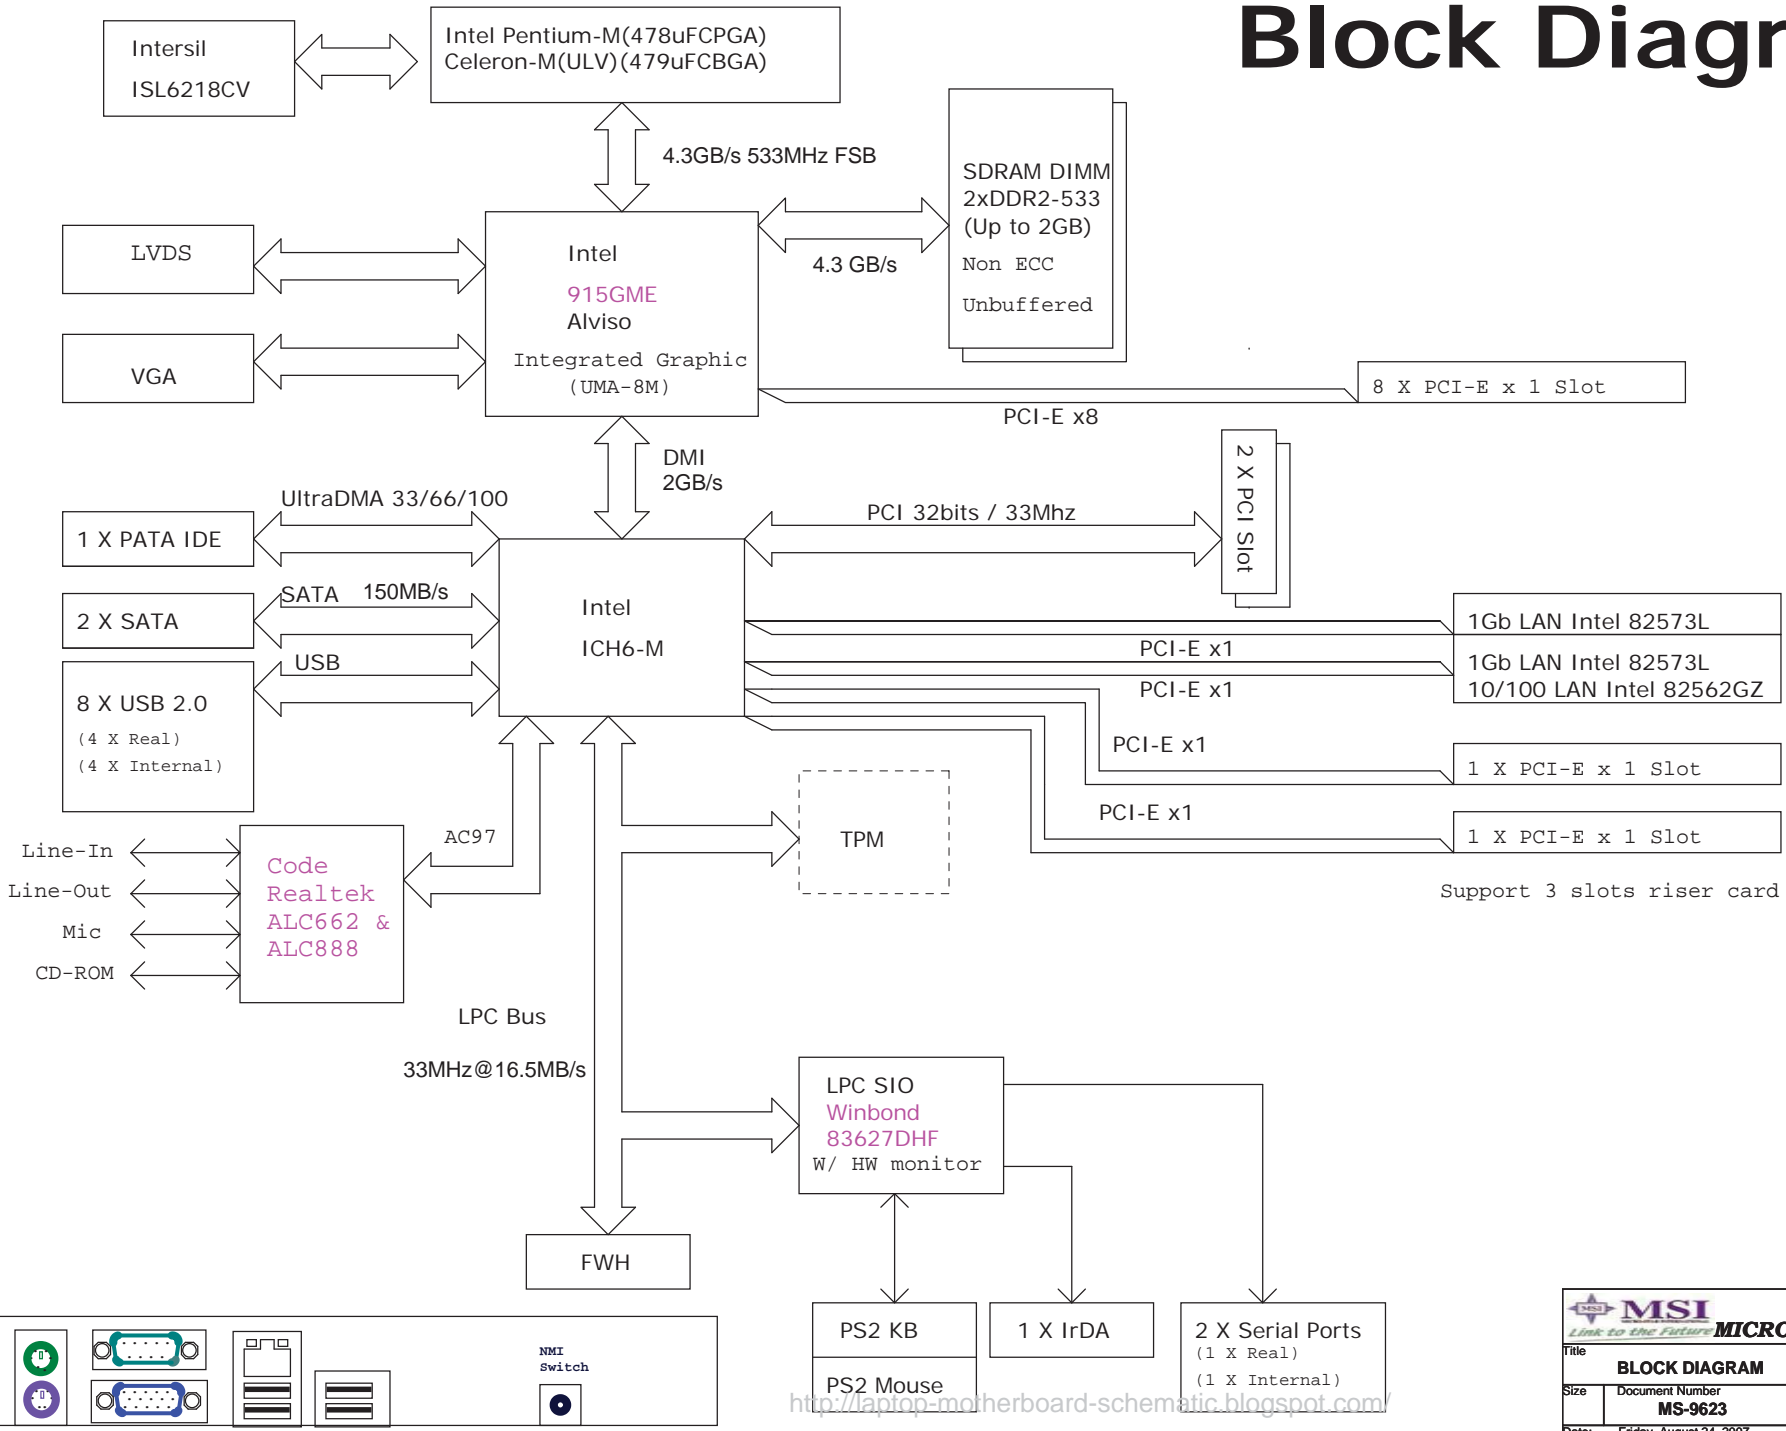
Block Diagr

Intersil
ISL6218CV

Intel Pentium-M(478uFCPGA)
Celeron-M(ULV)(479uFCBGA)

4.3GB/s 533MHz FSB

SDRAM DIMM
2xDDR2-533
(Up to 2GB)
Non ECC
Unbuffered

LVDS

VGA

Intel
915GME
Alviso
Integrated Graphic
(UMA-8M)

4.3 GB/s

8 X PCI-E x 1 Slot

PCI-E x8

DMI
2GB/s

UltraDMA 33/66/100

1 X PATA IDE

PCI 32bits / 33Mhz

2 X PCI Slot

SATA 150MB/s

2 X SATA

Intel
ICH6-M

USB

8 X USB 2.0
(4 X Real)
(4 X Internal)

1Gb LAN Intel 82573L

PCI-E x1

1Gb LAN Intel 82573L
10/100 LAN Intel 82562GZ

PCI-E x1

PCI-E x1

1 X PCI-E x 1 Slot

PCI-E x1

1 X PCI-E x 1 Slot

Support 3 slots riser card

AC97

TPM

Line-In
Line-Out
Mic
CD-ROM

Code
Realtek
ALC662 &
ALC888

LPC Bus

33MHz@16.5MB/s

LPC SIO
Winbond
83627DHF
W/ HW monitor

FWH

PS2 KB

PS2 Mouse

1 X IrDA

2 X Serial Ports
(1 X Real)
(1 X Internal)

NMI
Switch

http://laptop-motherboard-schematic.blogspot.com/

MSI
Link to the Future MICRO
Title
BLOCK DIAGRAM
Size
Document Number
MS-9623